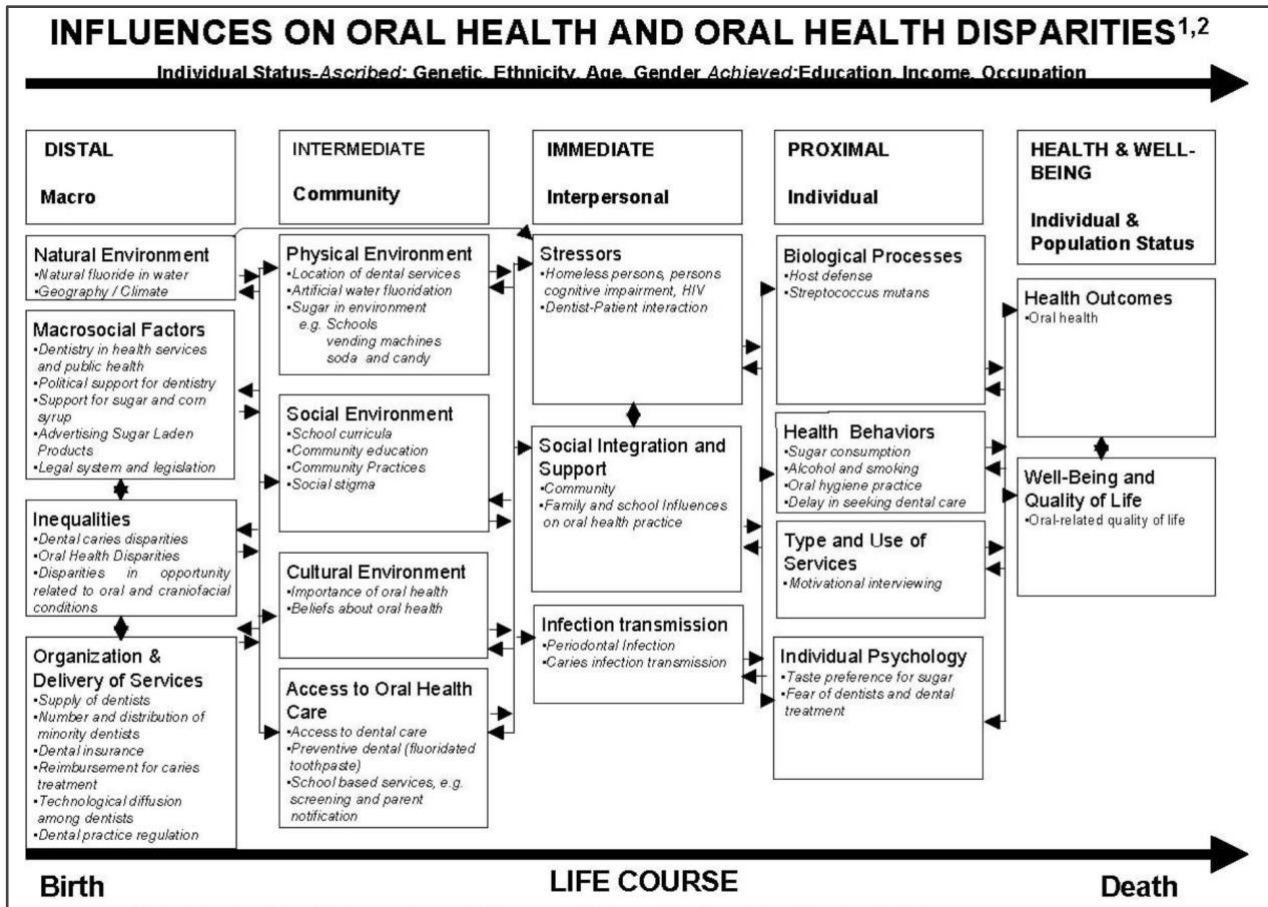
INFLUENCES ON ORAL HEALTH AND ORAL HEALTH DISPARITIES$^{1,2}$

Individual Status-*Ascribed*: Genetic, Ethnicity, Age, Gender *Achieved*:Education, Income, Occupation

DISTAL

Macro

Natural Environment
•Natural fluoride in water
•Geography / Climate

Macrosocial Factors
•Dentistry in health services and public health
•Political support for dentistry
•Support for sugar and corn syrup
•Advertising Sugar Laden Products
•Legal system and legislation

Inequalities
•Dental caries disparities
•Oral Health Disparities
•Disparities in opportunity related to oral and craniofacial conditions

Organization & Delivery of Services
•Supply of dentists
•Number and distribution of minority dentists
•Dental insurance
•Reimbursement for caries treatment
•Technological diffusion among dentists
•Dental practice regulation

INTERMEDIATE

Community

Physical Environment
•Location of dental services
•Artificial water fluoridation
•Sugar in environment
e.g. Schools
vending machines
soda and candy

Social Environment
•School curricula
•Community education
•Community Practices
•Social stigma

Cultural Environment
•Importance of oral health
•Beliefs about oral health

Access to Oral Health Care
•Access to dental care
•Preventive dental (fluoridated toothpaste)
•School based services, e.g. screening and parent notification

IMMEDIATE

Interpersonal

Stressors
•Homeless persons, persons cognitive impairment, HIV
•Dentist-Patient interaction

Social Integration and Support
•Community
•Family and school Influences on oral health practice

Infection transmission
•Periodontal Infection
•Caries infection transmission

PROXIMAL

Individual

Biological Processes
•Host defense
•Streptococcus mutans

Health Behaviors
•Sugar consumption
•Alcohol and smoking
•Oral hygiene practice
•Delay in seeking dental care

Type and Use of Services
•Motivational interviewing

Individual Psychology
•Taste preference for sugar
•Fear of dentists and dental treatment

HEALTH & WELL-BEING

Individual & Population Status

Health Outcomes
•Oral health

Well-Being and Quality of Life
•Oral-related quality of life

Birth

LIFE COURSE

Death